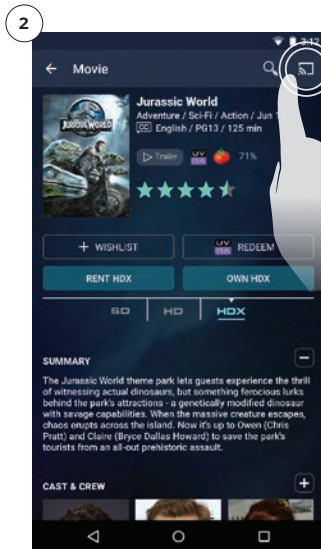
2

3:12

Movie

JURASSIC WORLD

Jurassic World

Adventure / Sci-Fi / Action / Jun 1

CC English / PG13 / 125 min

Trailer

UV

71%

+ WISHLIST

UV REDEEM

RENT HDX

OWN HDX

SD

HD

HDX

SUMMARY

The Jurassic World theme park lets guests experience the thrill of witnessing actual dinosaurs, but something ferocious lurks behind the park's attractions - a genetically modified dinosaur with savage capabilities. When the massive creature escapes, chaos erupts across the island. Now it's up to Owen (Chris Pratt) and Claire (Bryce Dallas Howard) to save the park's tourists from an all-out prehistoric assault.

CAST & CREW